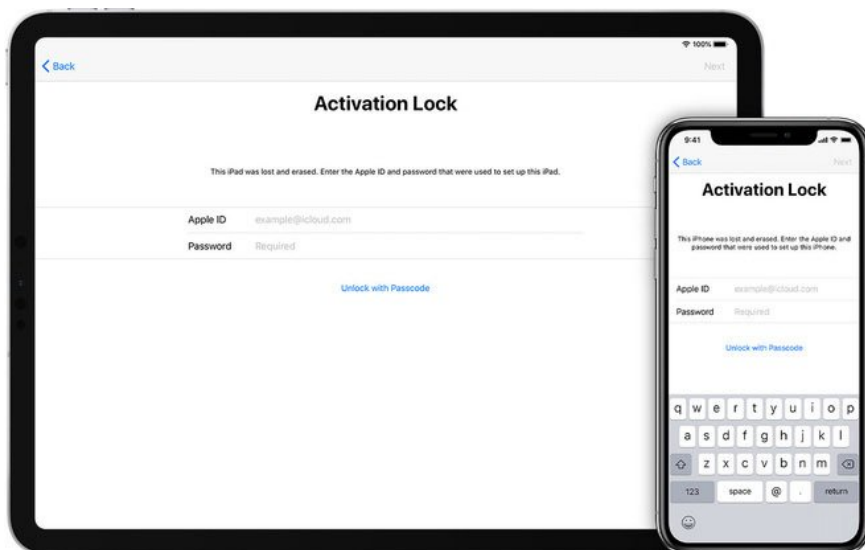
100%

< Back

Next

Activation Lock

This iPad was lost and erased. Enter the Apple ID and password that were used to set up this iPad.

Apple ID example@icloud.com

Password Required

Unlock with Passcode

9:41

< Back

Next

Activation Lock

This iPhone was lost and erased. Enter the Apple ID and password that were used to set up this iPhone.

Apple ID example@icloud.com

Password Required

Unlock with Passcode

q w e r t y u i o p

a s d f g h j k l

z x c v b n m

123 space @ . return